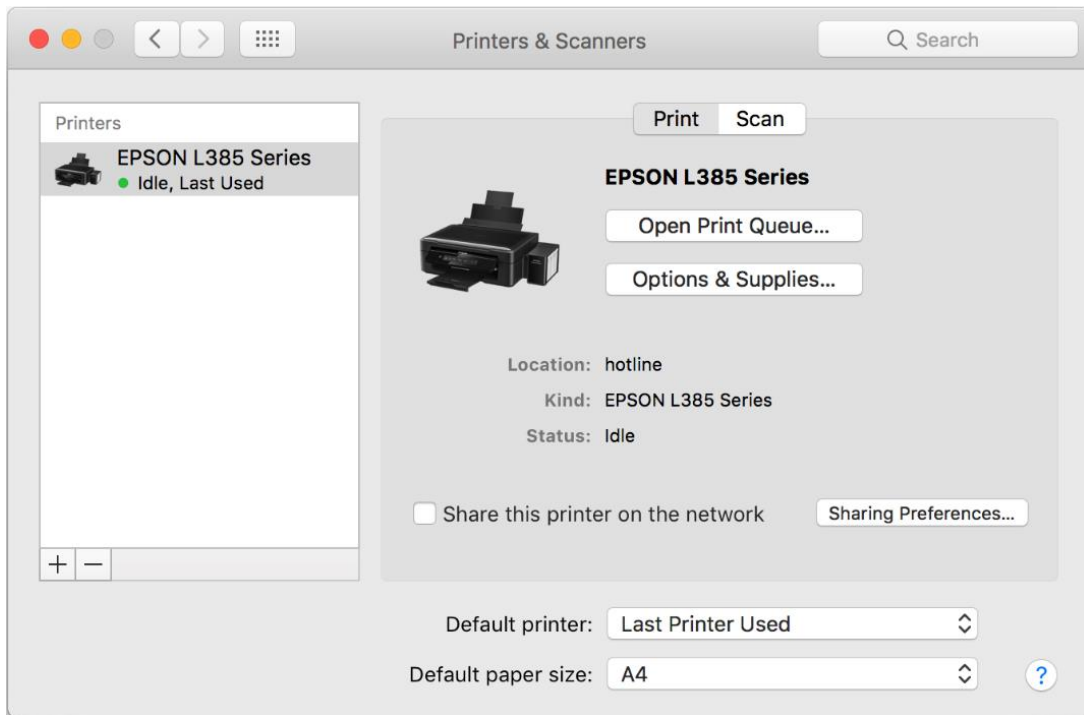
Printers & Scanners

Search

Printers

EPSON L385 Series
Idle, Last Used

Print Scan

EPSON L385 Series

Open Print Queue...

Options & Supplies...

Location: hotline
Kind: EPSON L385 Series
Status: Idle

Share this printer on the network

Sharing Preferences...

+ −

Default printer: Last Printer Used

Default paper size: A4

?